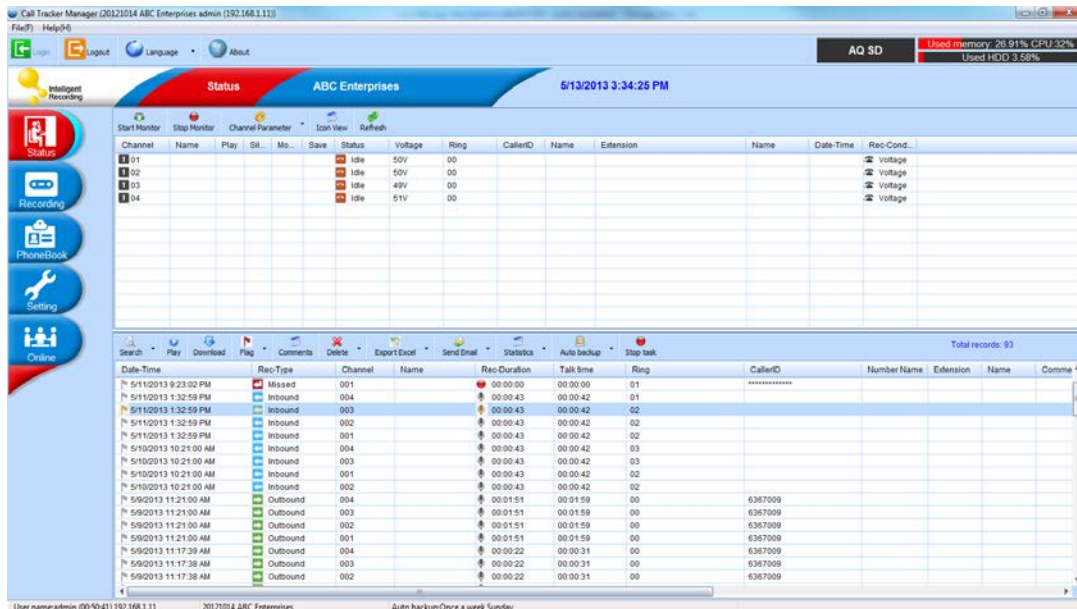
Call Tracker Manager (20121014 ABC Enterprises admin (192.168.1.11))
File(F) Help(H)
Login Logout Language About
AQ SD
Used memory: 26.91% CPU:32%
Used HDD 3.58%
Intelligent Recording
Status ABC Enterprises 5/13/2013 3:34:25 PM
Status
Recording
PhoneBook
Setting
Online
Start Monitor Stop Monitor Channel Parameter Icon View Refresh

| Channel | Name | Play | Sil... | Mo... | Save | Status | Voltage | Ring | CallerID | Name | Extension | Name | Date-Time | Rec-Cond... |
|---|---|---|---|---|---|---|---|---|---|---|---|---|---|---|
| 01 | | | | | | Idle | 50V | 00 | | | | | | Voltage |
| 02 | | | | | | Idle | 50V | 00 | | | | | | Voltage |
| 03 | | | | | | Idle | 49V | 00 | | | | | | Voltage |
| 04 | | | | | | Idle | 51V | 00 | | | | | | Voltage |

Search Play Download Flag Comments Delete Export Excel Send Email Statistics Auto backup Stop task
Total records: 93

| Date-Time | Rec-Type | Channel | Name | Rec-Duration | Talk time | Ring | CallerID | Number Name | Extension | Name | Comme |
|---|---|---|---|---|---|---|---|---|---|---|---|
| 5/11/2013 9:23:02 PM | Missed | 001 | | 00:00:00 | 00:00:00 | 01 | ************ | | | | |
| 5/11/2013 1:32:59 PM | Inbound | 004 | | 00:00:43 | 00:00:42 | 01 | | | | | |
| 5/11/2013 1:32:59 PM | Inbound | 003 | | 00:00:43 | 00:00:42 | 02 | | | | | |
| 5/11/2013 1:32:59 PM | Inbound | 002 | | 00:00:43 | 00:00:42 | 02 | | | | | |
| 5/11/2013 1:32:59 PM | Inbound | 001 | | 00:00:43 | 00:00:42 | 02 | | | | | |
| 5/10/2013 10:21:00 AM | Inbound | 004 | | 00:00:43 | 00:00:42 | 03 | | | | | |
| 5/10/2013 10:21:00 AM | Inbound | 003 | | 00:00:43 | 00:00:42 | 03 | | | | | |
| 5/10/2013 10:21:00 AM | Inbound | 001 | | 00:00:43 | 00:00:42 | 02 | | | | | |
| 5/10/2013 10:21:00 AM | Inbound | 002 | | 00:00:43 | 00:00:42 | 02 | | | | | |
| 5/9/2013 11:21:00 AM | Outbound | 004 | | 00:01:51 | 00:01:59 | 00 | 6367009 | | | | |
| 5/9/2013 11:21:00 AM | Outbound | 003 | | 00:01:51 | 00:01:59 | 00 | 6367009 | | | | |
| 5/9/2013 11:21:00 AM | Outbound | 002 | | 00:01:51 | 00:01:59 | 00 | 6367009 | | | | |
| 5/9/2013 11:21:00 AM | Outbound | 001 | | 00:01:51 | 00:01:59 | 00 | 6367009 | | | | |
| 5/9/2013 11:17:39 AM | Outbound | 004 | | 00:00:22 | 00:00:31 | 00 | 6367009 | | | | |
| 5/9/2013 11:17:38 AM | Outbound | 003 | | 00:00:22 | 00:00:31 | 00 | 6367009 | | | | |
| 5/9/2013 11:17:38 AM | Outbound | 002 | | 00:00:22 | 00:00:31 | 00 | 6367009 | | | | |

User name:admin (00:50:41) 192.168.1.11 20121014 ABC Enterprises Auto backup:Once a week Sunday